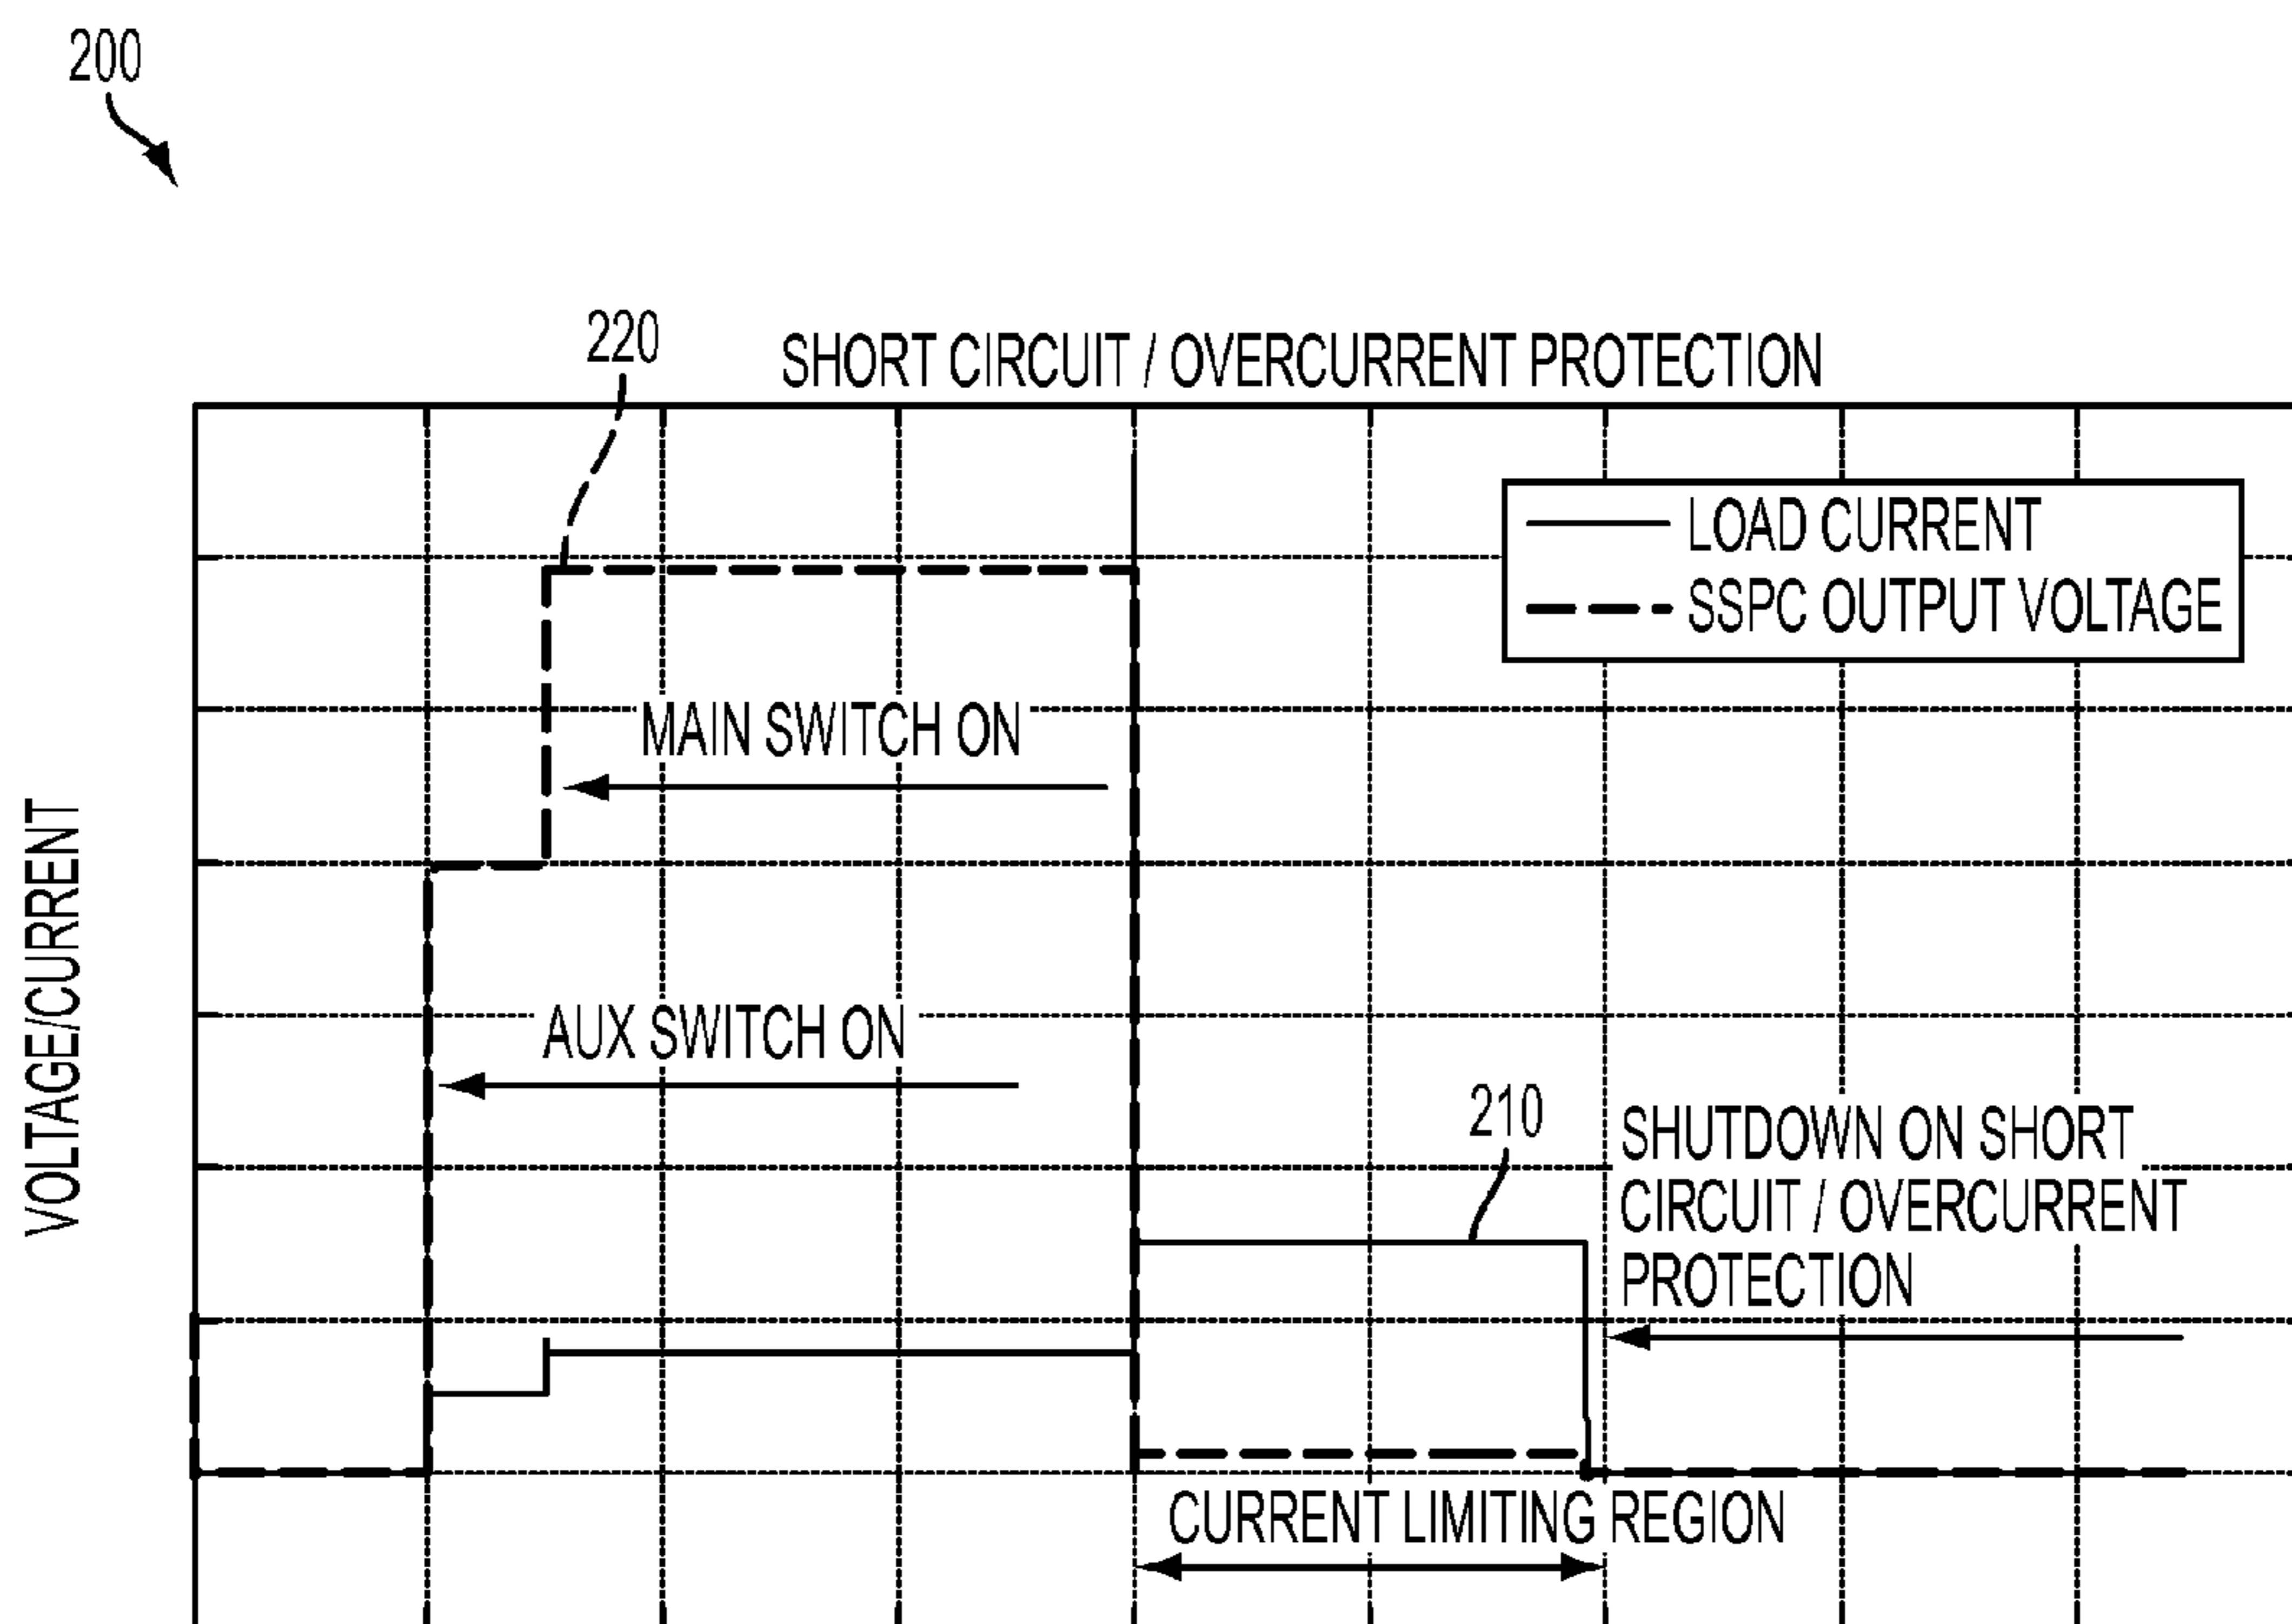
200

220

SHORT CIRCUIT / OVERCURRENT PROTECTION

LOAD CURRENT
SSPC OUTPUT VOLTAGE

MAIN SWITCH ON

VOLTAGE/CURRENT

AUX SWITCH ON

210

SHUTDOWN ON SHORT CIRCUIT / OVERCURRENT PROTECTION

CURRENT LIMITING REGION